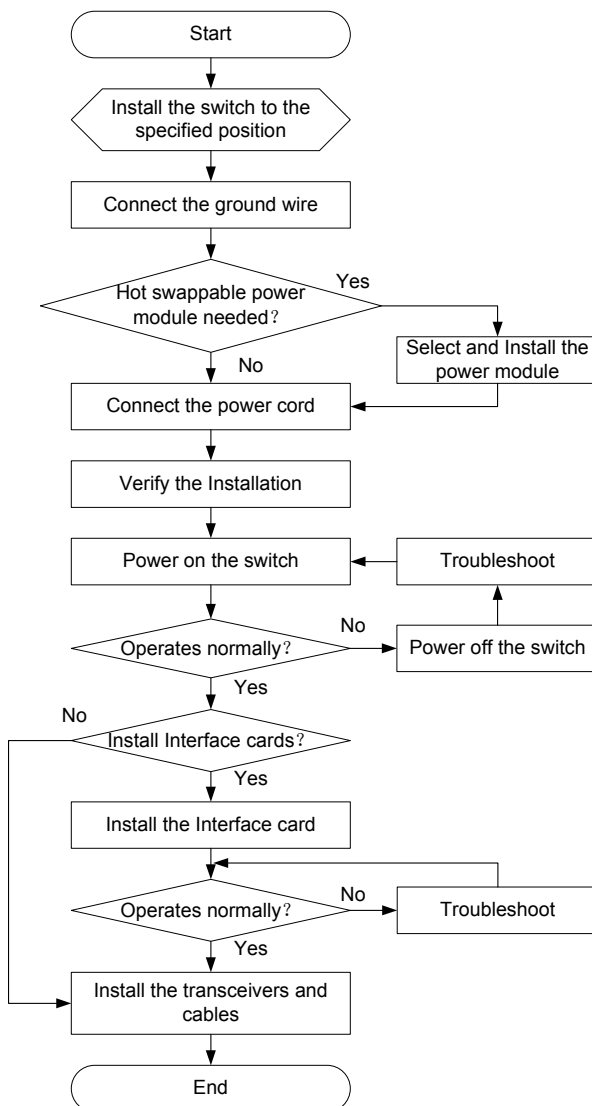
Start

Install the switch to the specified position

Connect the ground wire

Hot swappable power module needed?

Yes

Select and Install the power module

No

Connect the power cord

Verify the Installation

Power on the switch

Troubleshoot

Operates normally?

No

Power off the switch

Yes

No

Install Interface cards?

Yes

Install the Interface card

Operates normally?

No

Troubleshoot

Yes

Install the transceivers and cables

End